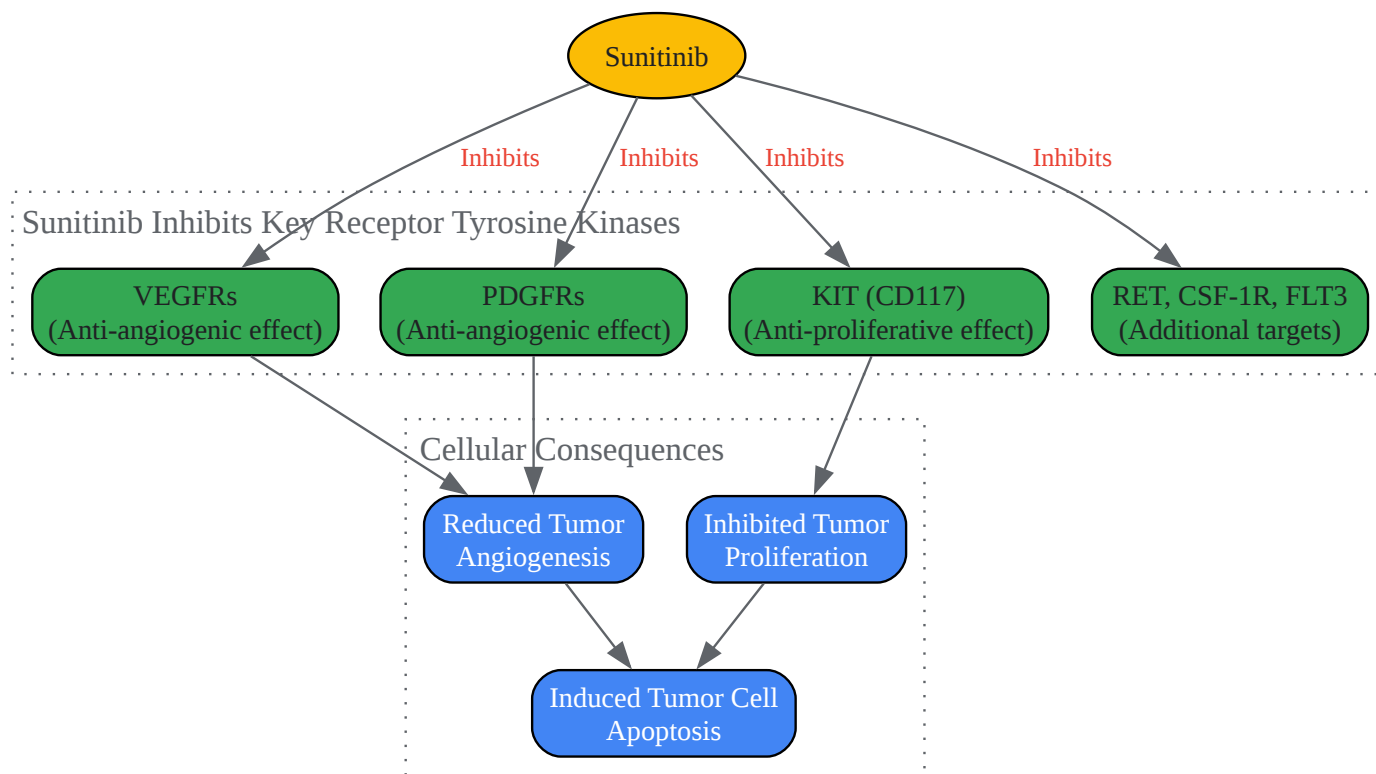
Sunitinib

Inhibits
Inhibits
Inhibits
Inhibits

Sunitinib Inhibits Key Receptor Tyrosine Kinases

VEGFRs
(Anti-angiogenic effect)

PDGFRs
(Anti-angiogenic effect)

KIT (CD117)
(Anti-proliferative effect)

RET, CSF-1R, FLT3
(Additional targets)

Cellular Consequences

Reduced Tumor
Angiogenesis

Inhibited Tumor
Proliferation

Induced Tumor Cell
Apoptosis